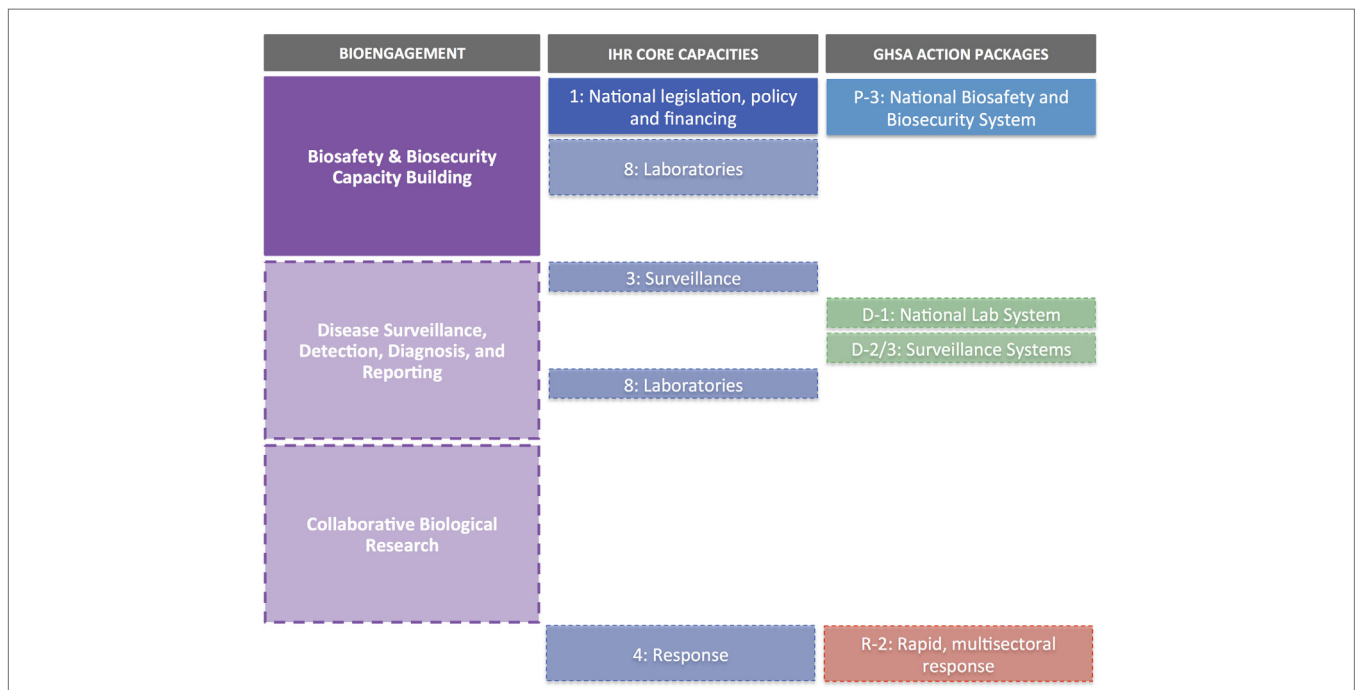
BIOENGAGEMENT

IHR CORE CAPACITIES

GHSA ACTION PACKAGES

Biosafety & Biosecurity Capacity Building

1: National legislation, policy and financing

P-3: National Biosafety and Biosecurity System

8: Laboratories

Disease Surveillance, Detection, Diagnosis, and Reporting

3: Surveillance

D-1: National Lab System

D-2/3: Surveillance Systems

8: Laboratories

Collaborative Biological Research

4: Response

R-2: Rapid, multisectoral response